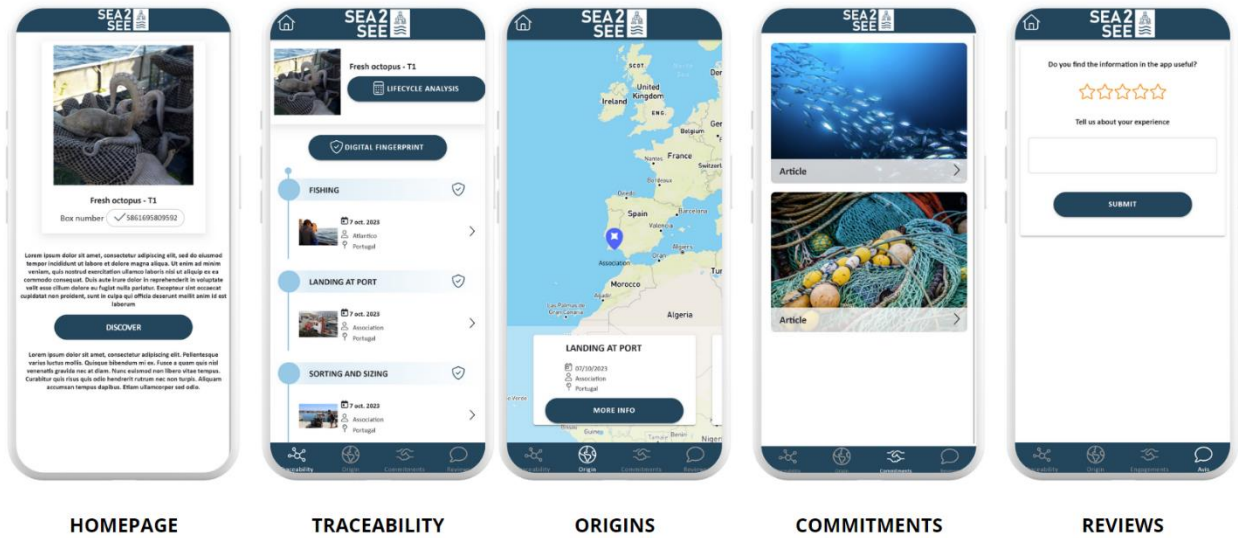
SEA 2 SEE

Fresh octopus - T1

Box number 5861695809592

Lorem ipsum dolor sit amet, consectetur adipiscing elit, sed do eiusmod tempor incididunt ut labore et dolore magna aliqua. Ut enim ad minim veniam, quis nostrud exercitation ullamco laboris nisi ut aliquip ex ea commodo consequat. Duis aute irure dolor in reprehenderit in voluptate velit esse cillum dolore eu fugiat nulla pariatur. Excepteur sint occaecat cupidatat non proident, sunt in culpa qui officia deserunt mollit anim id est laborum

DISCOVER

Lorem ipsum dolor sit amet, consectetur adipiscing elit. Pellentesque varius luctus mollis. Quisque bibendum mi ex. Fusce a quam quis nisl venenatis gravida nec at diam. Nunc euismod non libero vitae tempus. Curabitur quis risus quis odio hendrerit rutrum nec non turpis. Aliquam accumsan tempus dapibus. Etiam ullamcorper sed odio.

HOMEPAGE

SEA 2 SEE

Fresh octopus - T1

LIFECYCLE ANALYSIS

DIGITAL FINGERPRINT

FISHING

7 oct. 2023
Atlantico
Portugal

LANDING AT PORT

7 oct. 2023
Association
Portugal

SORTING AND SIZING

7 oct. 2023
Association
Portugal

Traceability Origin Commitments Reviews

TRACEABILITY

SEA 2 SEE

SCOT. United Kingdom Ireland ENG. Belgium France Nantes Bordeaux Spain Barcelona Valencia Algiers Oran Association Morocco Algeria Las Palmas de Gran Canaria Agadir Tun Switzerl Ger Den

LANDING AT PORT

07/10/2023
Association
Portugal

MORE INFO

Traceability Origin Commitments Reviews

ORIGINS

SEA 2 SEE

Article

Article

Traceability Origin Commitments Reviews

COMMITMENTS

SEA 2 SEE

Do you find the information in the app useful?

Tell us about your experience

SUBMIT

Traçabilité Origine Engagements Avis

REVIEWS